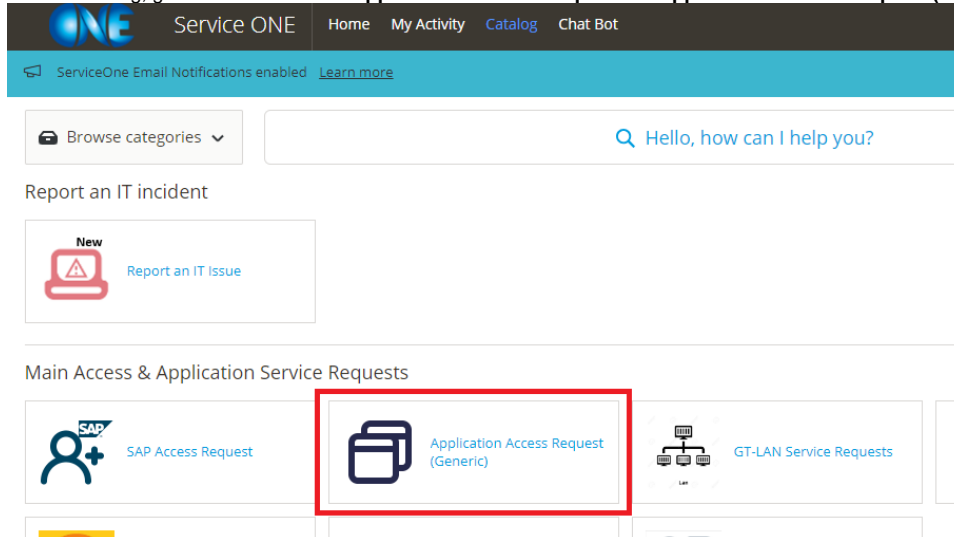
ONE Service ONE Home My Activity Catalog Chat Bot

ServiceOne Email Notifications enabled Learn more

Browse categories

Hello, how can I help you?

Report an IT incident

New

Report an IT Issue

Main Access & Application Service Requests

SAP

SAP Access Request

Application Access Request (Generic)

GT-LAN Service Requests